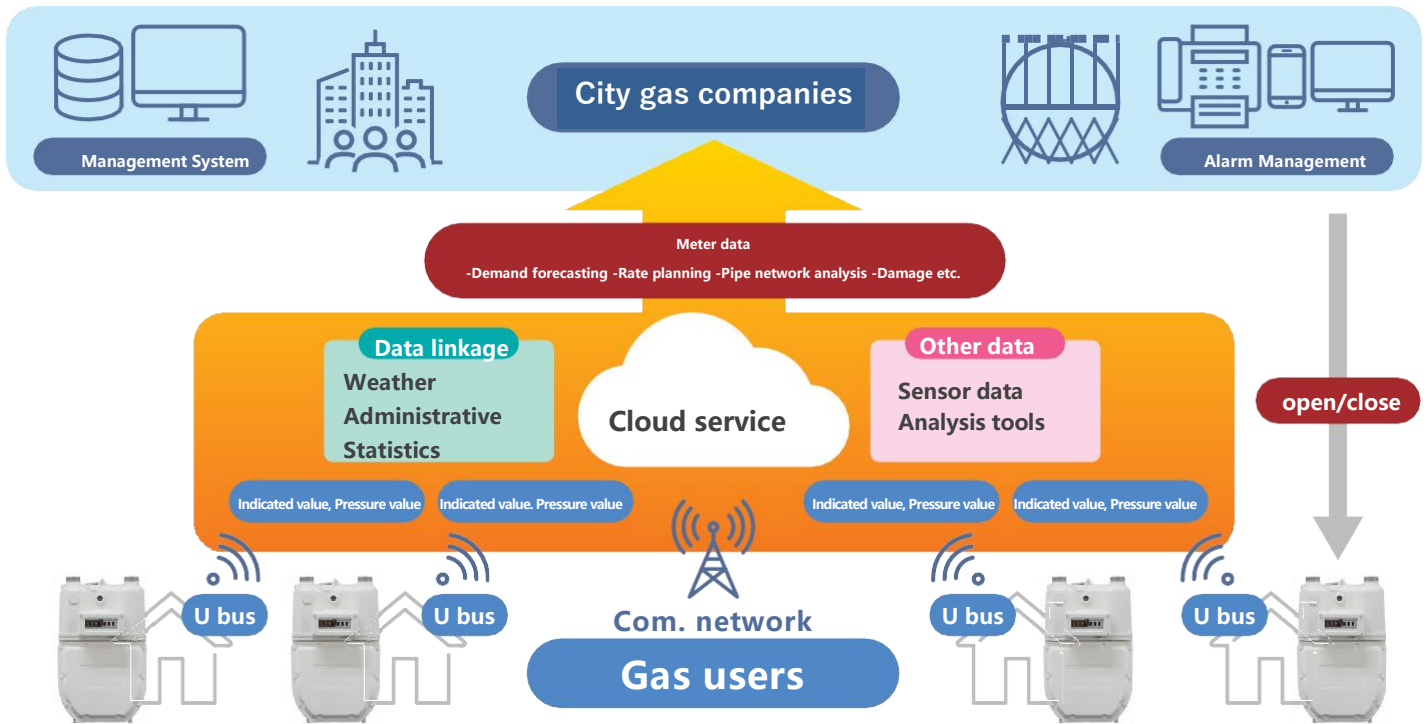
Management System

City gas companies

Alarm Management

Meter data
-Demand forecasting -Rate planning -Pipe network analysis -Damage etc.

Data linkage
Weather
Administrative
Statistics

Cloud service

Other data
Sensor data
Analysis tools

open/close

Indicated value, Pressure value
Indicated value. Pressure value
Indicated value, Pressure value
Indicated value, Pressure value

U bus
U bus
Com. network
U bus
U bus

Gas users